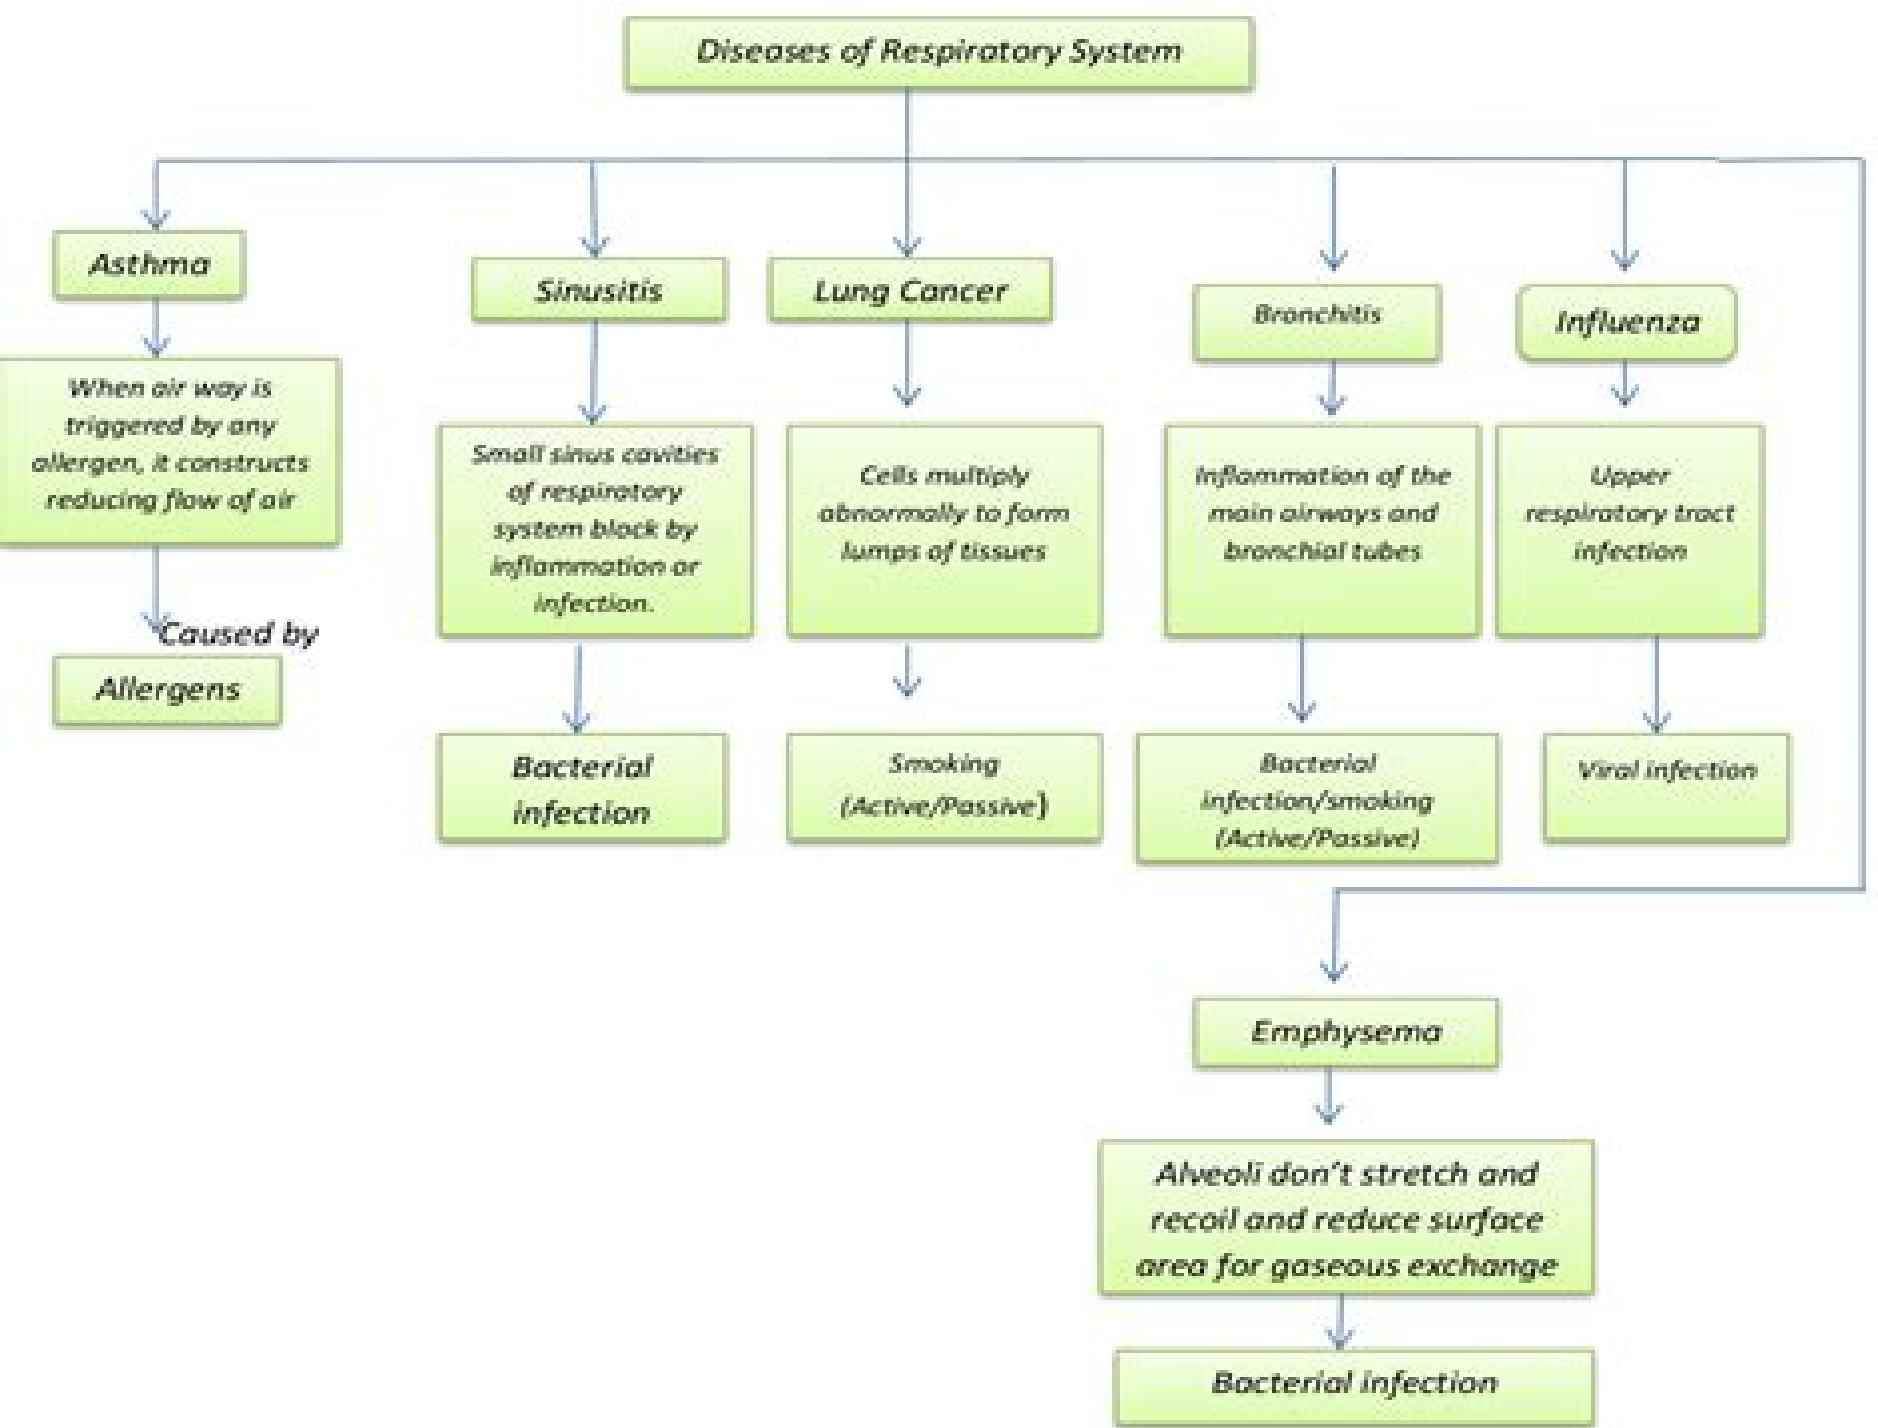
Diseases of Respiratory System

Asthma

When air way is triggered by any allergen, it constructs reducing flow of air

Caused by

Allergens

Sinusitis

Small sinus cavities of respiratory system block by inflammation or infection.

Bacterial infection

Lung Cancer

Cells multiply abnormally to form lumps of tissues

Smoking (Active/Passive)

Bronchitis

Inflammation of the main airways and bronchial tubes

Bacterial infection/smoking (Active/Passive)

Influenza

Upper respiratory tract infection

Viral infection

Emphysema

Alveoli don't stretch and recoil and reduce surface area for gaseous exchange

Bacterial infection